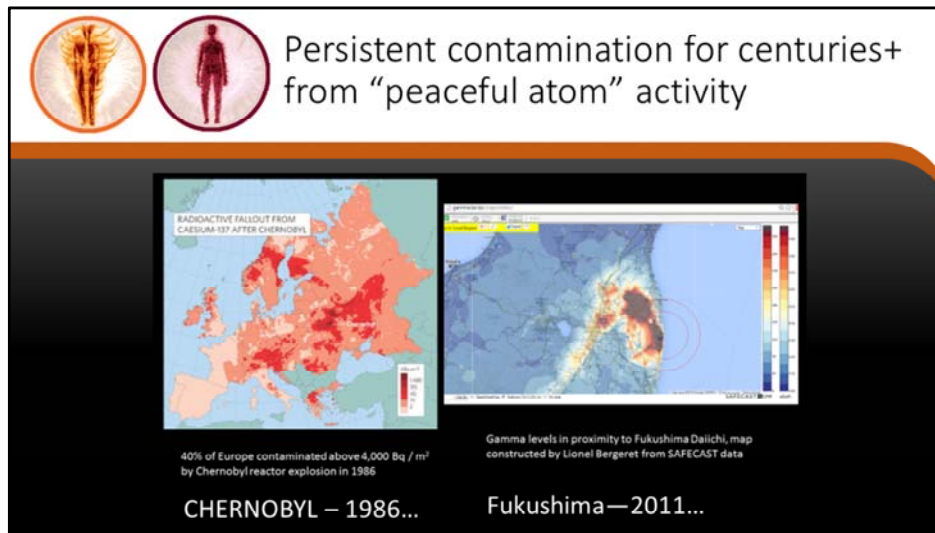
Persistent contamination for centuries+ from “peaceful atom” activity

RADIOACTIVE FALLOUT FROM CAESIUM-137 AFTER CHERNOBYL

40% of Europe contaminated above 4,000 Bq / m² by Chernobyl reactor explosion in 1986

CHERNOBYL – 1986…

SAFECAST

Gamma levels in proximity to Fukushima Daiichi, map constructed by Lionel Bergeret from SAFECAST data

Fukushima—2011…